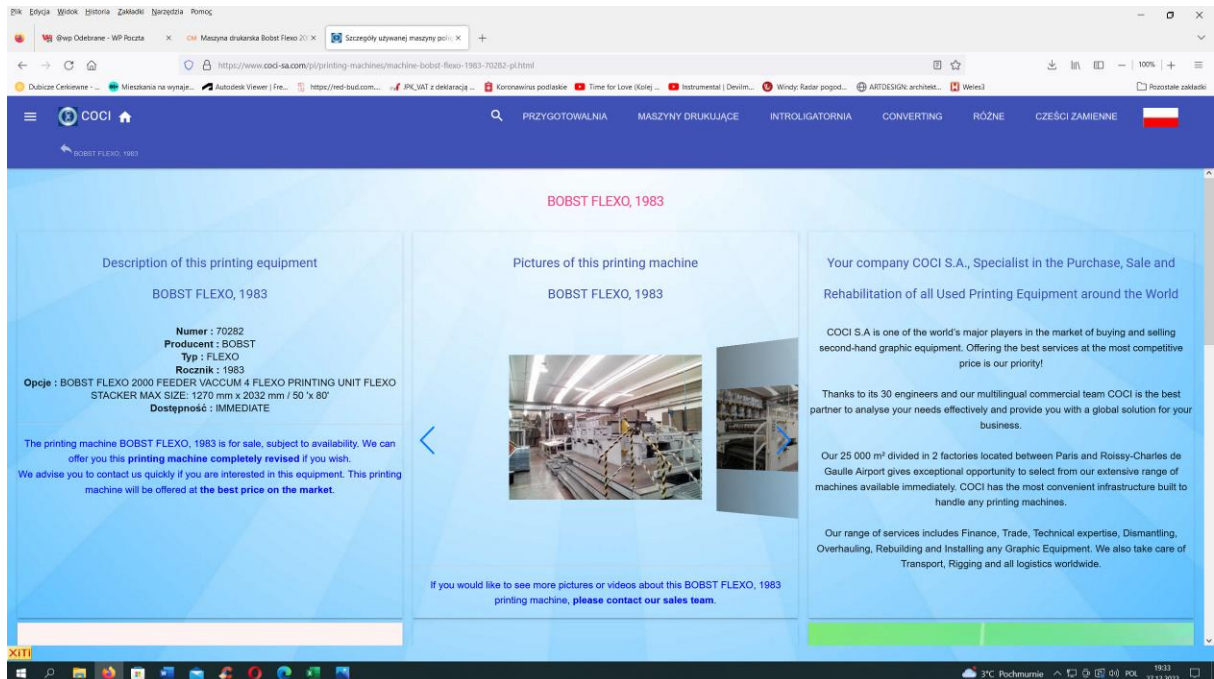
Plik Edycja Widok Historia Zakładki Narzędzia Pomoc

@wp Odebrane - WP Poczta ×
Maszyna drukarska Bobst Flexo 20 ×
Szczegóły używanej maszyny poli ×
+

https://www.coci-sa.com/pl/printing-machines/machine-bobst-flexo-1983-70282-pl.html

100%

Dubicze Cerkiewne - ... Mieszkania na wynaje... Autodesk Viewer | Fre... https://red-bud.com... JPK_VAT z deklaracją ... Koronawirus podlaskie Time for Love (Kolej ... Instrumental | Devilm... Windy: Radar pogod... ARTDESIGN: architekt... Weles3 Pozostałe zakładki

COCI

PRZYGOTOWALNIA MASZYNY DRUKUJĄCE INTROLIGATORNIA CONVERTING RÓŻNE CZEŚCI ZAMIENNE

BOBST FLEXO, 1983

BOBST FLEXO, 1983

Description of this printing equipment

BOBST FLEXO, 1983

Numer : 70282
Producent : BOBST
Typ : FLEXO
Rocznik : 1983
Opcje : BOBST FLEXO 2000 FEEDER VACCUM 4 FLEXO PRINTING UNIT FLEXO STACKER MAX SIZE: 1270 mm x 2032 mm / 50 'x 80'
Dostępność : IMMEDIATE

The printing machine BOBST FLEXO, 1983 is for sale, subject to availability. We can offer you this printing machine completely revised if you wish.
We advise you to contact us quickly if you are interested in this equipment. This printing machine will be offered at the best price on the market.

Pictures of this printing machine

BOBST FLEXO, 1983

If you would like to see more pictures or videos about this BOBST FLEXO, 1983 printing machine, please contact our sales team.

Your company COCI S.A., Specialist in the Purchase, Sale and Rehabilitation of all Used Printing Equipment around the World

COCI S.A is one of the world's major players in the market of buying and selling second-hand graphic equipment. Offering the best services at the most competitive price is our priority!

Thanks to its 30 engineers and our multilingual commercial team COCI is the best partner to analyse your needs effectively and provide you with a global solution for your business.

Our 25 000 m² divided in 2 factories located between Paris and Roissy-Charles de Gaulle Airport gives exceptional opportunity to select from our extensive range of machines available immediately. COCI has the most convenient infrastructure built to handle any printing machines.

Our range of services includes Finance, Trade, Technical expertise, Dismantling, Overhauling, Rebuilding and Installing any Graphic Equipment. We also take care of Transport, Rigging and all logistics worldwide.

XiTi

3°C Pochmurnie POL 19:33 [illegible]